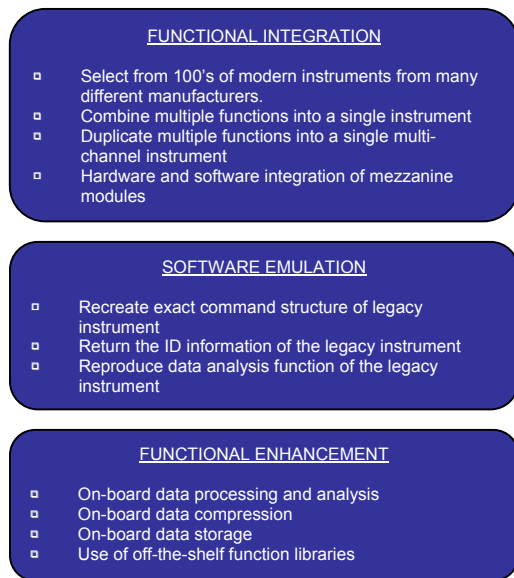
FUNCTIONAL INTEGRATION

- Select from 100’s of modern instruments from many different manufacturers.
- Combine multiple functions into a single instrument
- Duplicate multiple functions into a single multi-channel instrument
- Hardware and software integration of mezzanine modules

SOFTWARE EMULATION

- Recreate exact command structure of legacy instrument
- Return the ID information of the legacy instrument
- Reproduce data analysis function of the legacy instrument

FUNCTIONAL ENHANCEMENT

- On-board data processing and analysis
- On-board data compression
- On-board data storage
- Use of off-the-shelf function libraries